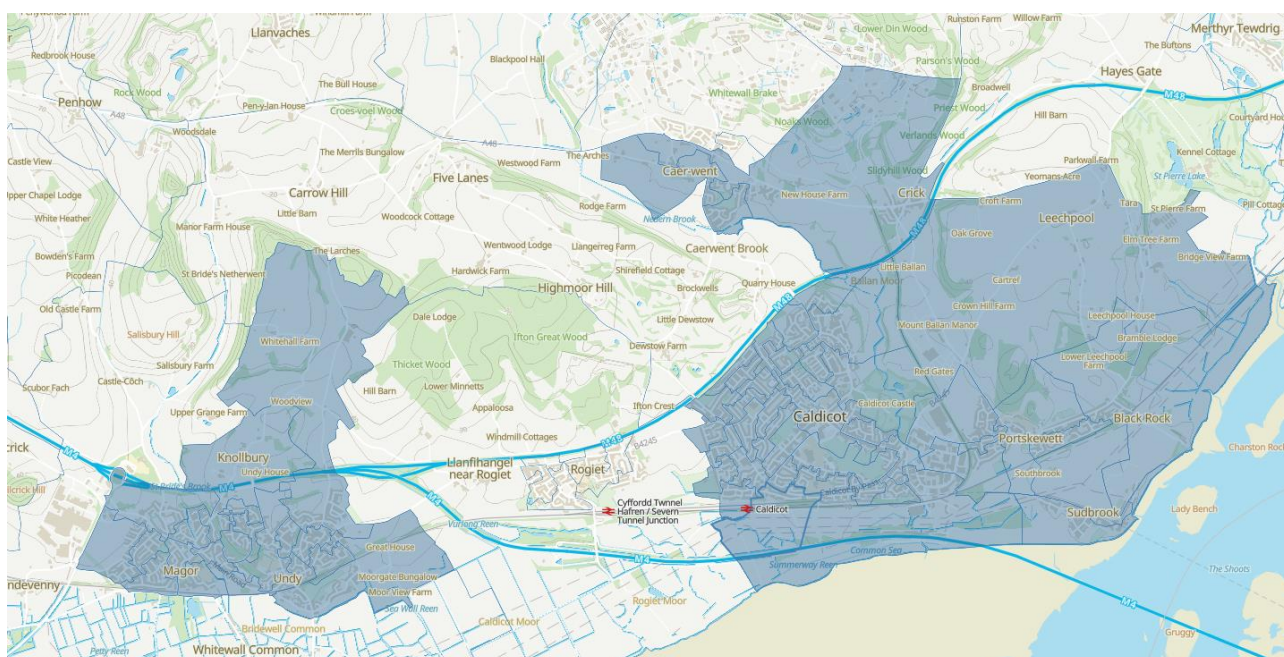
Llanvaches
Redbrook House
Penhow
Rock Wood
The Bull House
Pen-y-lan House
Croes-voel Wood
Blackpool Hall
Lower Dinn Wood
Runston Farm
Willow Farm
Merthyr Tewdrig
The Buttons
Hayes Gate
Parson's Wood
Broadwell
Priest Wood
Whitewall Brake
Noaks Wood
Hill Barn
Courtyard House
A48
Woodsdale
Castle View
The Merrils Bungalow
A48
Westwood Farm
The Arches
Caer-went
Verlands Wood
Slydyhill Wood
Crick
Parkwall Farm
Kennel Cottage
Yeomans Acre
St Pierre Lake
Upper Chapel Lodge
Carrow Hill
Five Lanes
Rodge Farm
New House Farm
Croft Farm
Leechpool
Tara
St Pierre Farm
Pill Cottage
White Heather
Little Barn
Woodcock Cottage
Nedern Brook
Manor Farm House
Wentwood Lodge
Llangerreg Farm
Caerwent Brook
Oak Grove
Elm Tree Farm
Bowden's Farm
The Larches
Hardwick Farm
Shirefield Cottage
Little Ballan
Bridge View Farm
Picodean
St Bride's Netherwent
Highmoor Hill
Brockwells
Quarry House
Ballan Moor
Cartref
M48
Crown Hill Farm
Old Castle Farm
Dale Lodge
Little Dewstow
Salisbury Hill
Whitehall Farm
Ifton Great Wood
Mount Ballan Manor
Leechpool House
Bramble Lodge
Dewstow Farm
Lower Leechpool Farm
Salisbury Farm
Thicket Wood
Red Gates
Scubor Fach
Castle-Cŵch
Hill Barn
Lower Minnetts
Caldicot Castle
Upper Grange Farm
Woodview
Appaloosa
Ifton Crest
Caldicot
Black Rock
Charston Rock
Windmill Cottages
Portskewett
crick
M4
Knollbury
Undy House
B4245
Llanfihangel near Rogiet
Rogiet
M48
Southbrook
Cyffordd Twnnel Hafren / Severn Tunnel Junction
Caldicot
Sudbrook
Lady Bench
M4
Vurlong Reen
Great House
Common Sea
Magor
Undy
Moorgate Bungalow
Summerway Reen
M4
The Shoots
ndevenny
Moor View Farm
Sea Wall Reen
Rogiet Moor
Bridewell Common
Caldicot Moor
M4
Whitewall Common
Petty Reen
Gruggy